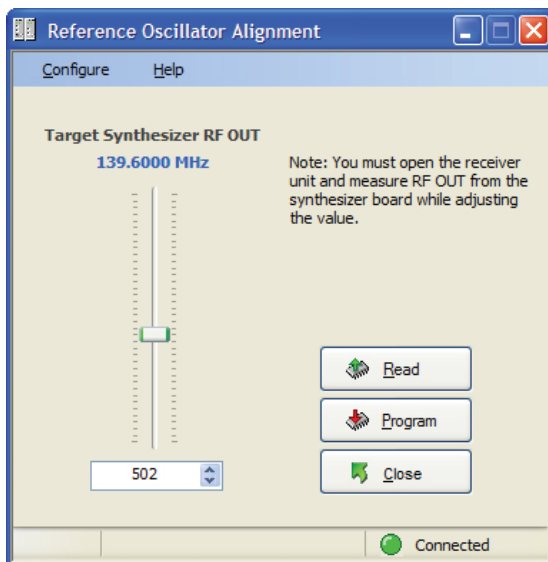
Reference Oscillator Alignment

Configure Help

Target Synthesizer RF OUT

139.6000 MHz

Note: You must open the receiver unit and measure RF OUT from the synthesizer board while adjusting the value.

Read

Program

Close

502

Connected